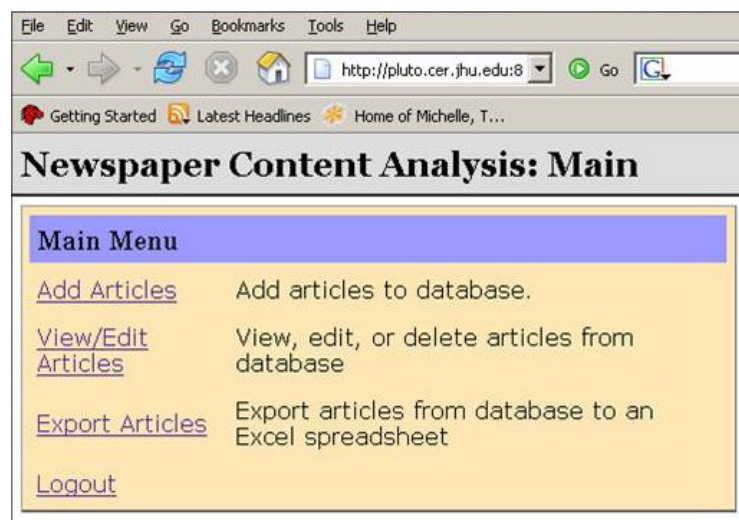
File Edit View Go Bookmarks Tools Help

http://pluto.cer.jhu.edu:8 Go G

Getting Started Latest Headlines Home of Michelle, T...

Newspaper Content Analysis: Main

Main Menu

| | |
|---|---|
| Add Articles | Add articles to database. |
| View/Edit Articles | View, edit, or delete articles from database |
| Export Articles | Export articles from database to an Excel spreadsheet |
| Logout | |